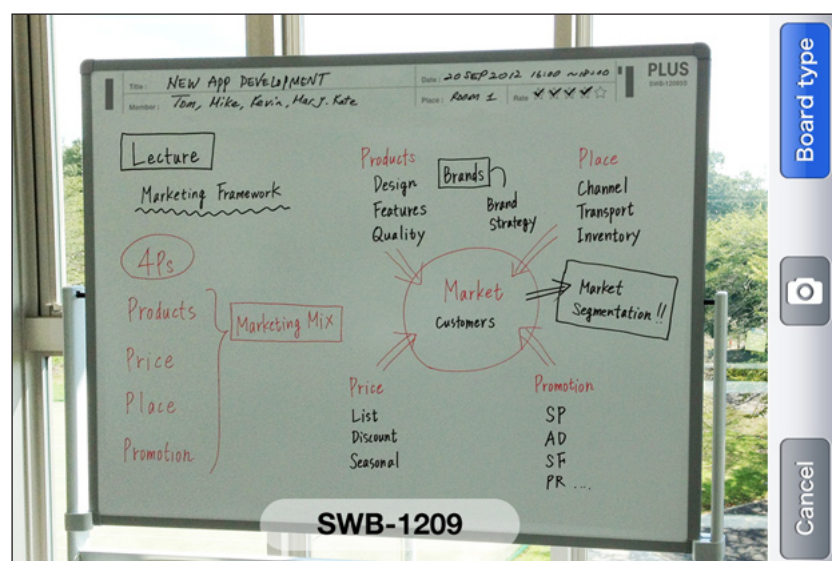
Title: NEW APP DEVELOPMENT
Member: Tom, Mike, Kevin, Mary, Kate
Date: 20 SEP 2012 16:00 ~ 18:00
Place: Room 1
Rate ✓✓✓✓☆
PLUS
SWB-1209SS

Lecture
Marketing Framework

4Ps
Products
Price
Place
Promotion
Marketing Mix

Products
Design
Features
Quality

Brands
Brand Strategy

Place
Channel
Transport
Inventory

Market
Customers

Market Segmentation !!

Price
List
Discount
Seasonal

Promotion
SP
AD
SF
PR ....

SWB-1209

Board type

Cancel